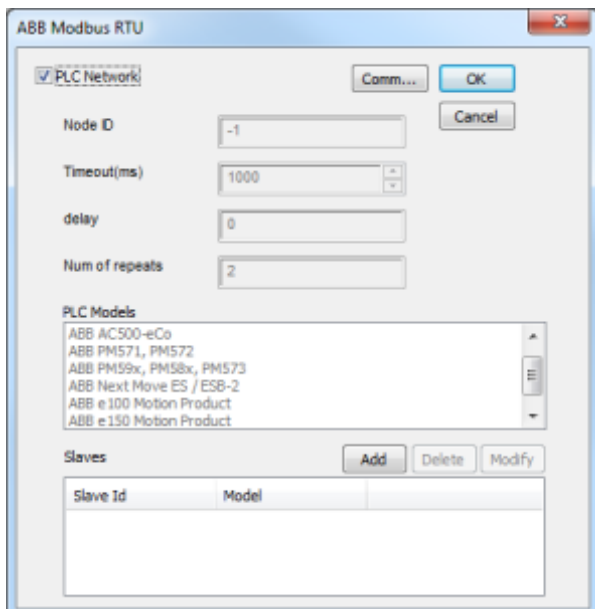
ABB Modbus RTU

PLC Network

Comm...

OK

Cancel

Node ID
-1

Timeout(ms)
1000

delay
0

Num of repeats
2

PLC Models
ABB AC500-eCo
ABB PM571, PM572
ABB PM59x, PM58x, PM573
ABB Next Move ES / ESB-2
ABB e100 Motion Product
ABB e150 Motion Product

Slaves

Add
Delete
Modify

| Slave Id | Model |
|---|---|